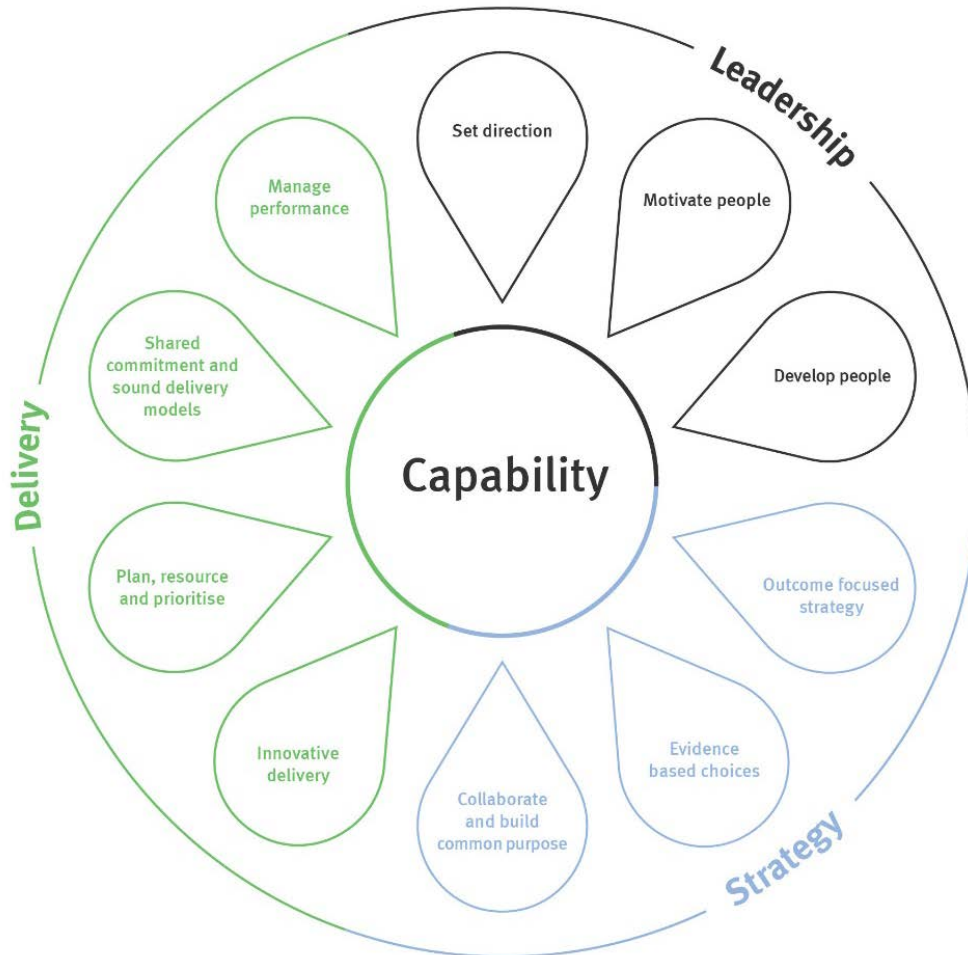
Leadership

Set direction

Motivate people

Develop people

Capability

Outcome focused strategy

Evidence based choices

Collaborate and build common purpose

Strategy

Innovative delivery

Plan, resource and prioritise

Shared commitment and sound delivery models

Manage performance

Delivery